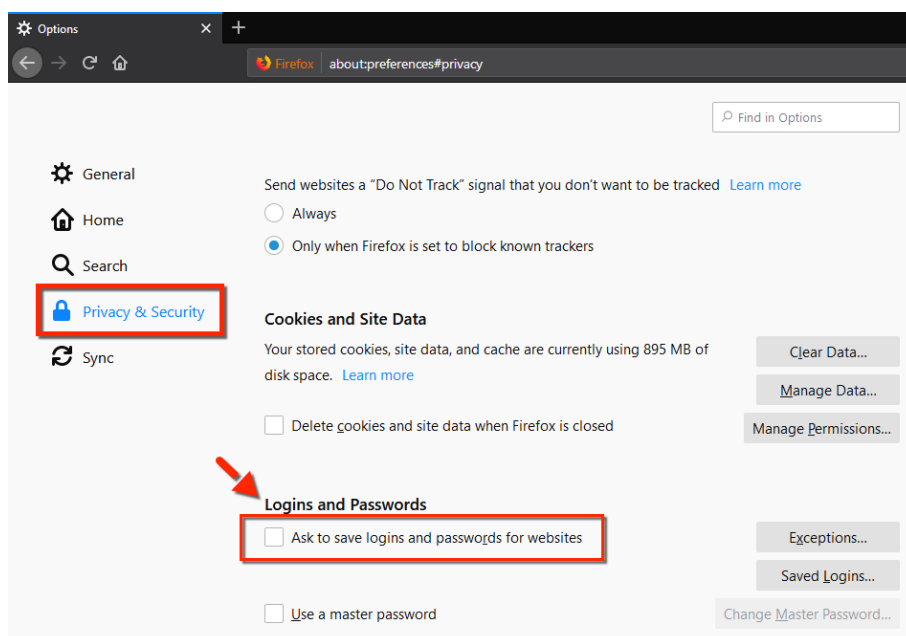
Options

Firefox about:preferences#privacy

Find in Options

General

Home

Search

Privacy & Security

Sync

Send websites a “Do Not Track” signal that you don’t want to be tracked Learn more

Always

Only when Firefox is set to block known trackers

Cookies and Site Data

Your stored cookies, site data, and cache are currently using 895 MB of disk space. Learn more

Clear Data...

Manage Data...

Delete cookies and site data when Firefox is closed

Manage Permissions...

Logins and Passwords

Ask to save logins and passwords for websites

Exceptions...

Saved Logins...

Use a master password

Change Master Password...